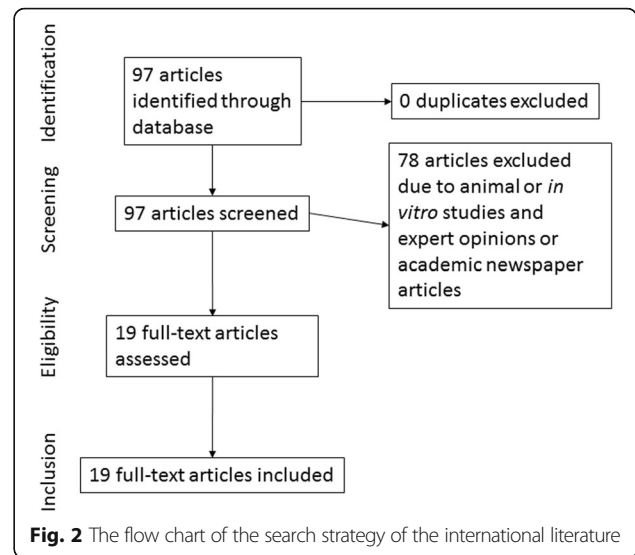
Identification

97 articles identified through database

0 duplicates excluded

Screening

97 articles screened

78 articles excluded due to animal or *in vitro* studies and expert opinions or academic newspaper articles

Eligibility

19 full-text articles assessed

Inclusion

19 full-text articles included

**Fig. 2** The flow chart of the search strategy of the international literature